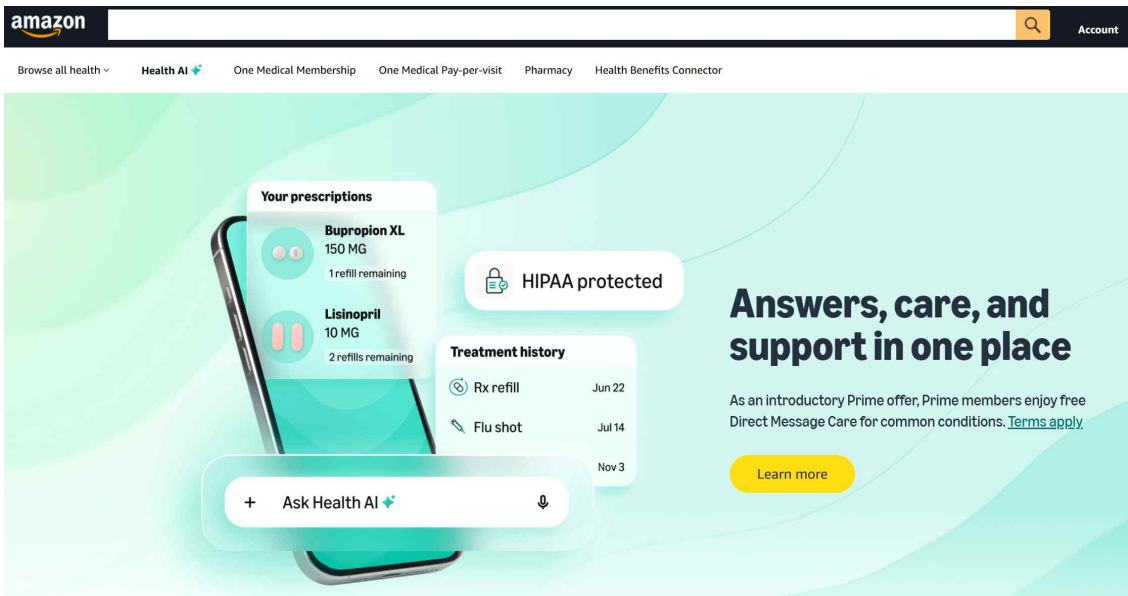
amazon

Account

Browse all health

Health AI

One Medical Membership

One Medical Pay-per-visit

Pharmacy

Health Benefits Connector

Your prescriptions

Bupropion XL
150 MG
1 refill remaining

Lisinopril
10 MG
2 refills remaining

HIPAA protected

Treatment history

Rx refill Jun 22

Flu shot Jul 14

Nov 3

+ Ask Health AI

Answers, care, and support in one place

As an introductory Prime offer, Prime members enjoy free Direct Message Care for common conditions. Terms apply

Learn more